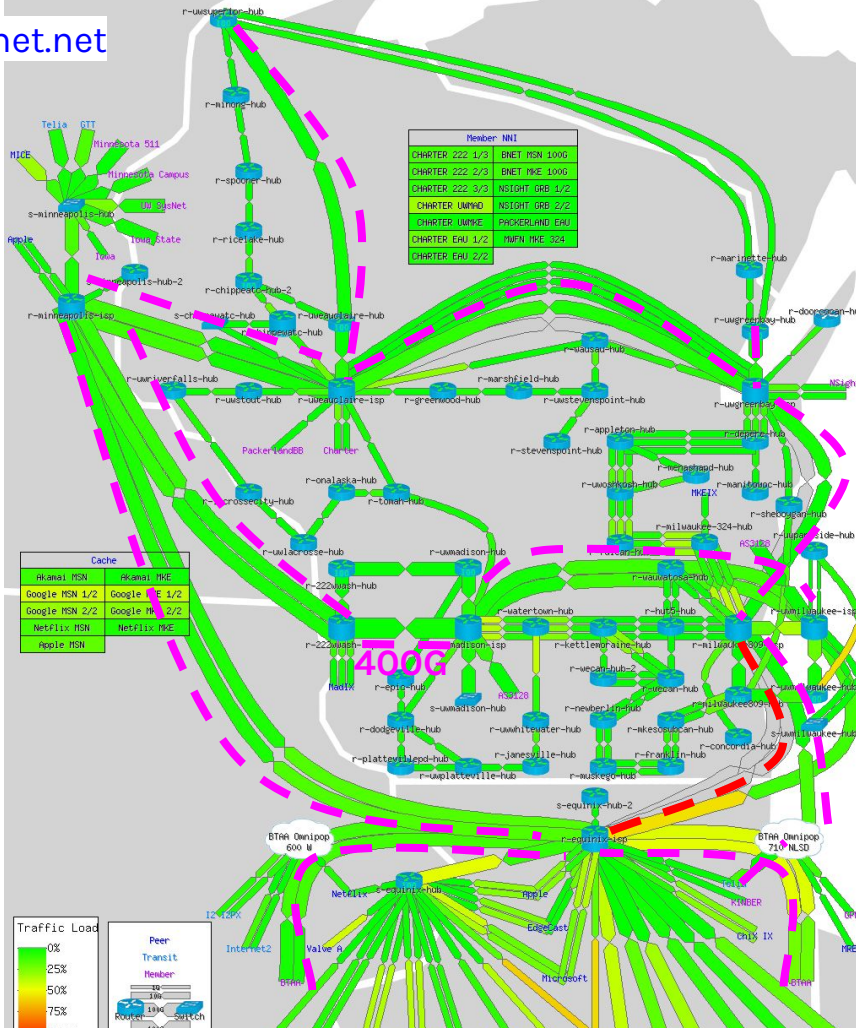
net.net

r-uwsuperior-hub
r-minong-hub
r-spooner-hub
r-ricelake-hub
r-chippewa-hub-2
Telia GTT
MICE
Minnesota 511
Minnesota Campus
UW SysNet
Iowa State
Iowa
s-minneapolis-hub
Apple
minneapolis-hub-2
r-minneapolis-isp
s-chippewatc-hub
r-chippewatc-hub
r-uweauclaire-hub

| Member NNI | |
|---|---|
| CHARTER 222 1/3 | BNET MSN 100G |
| CHARTER 222 2/3 | BNET MKE 100G |
| CHARTER 222 3/3 | NSIGHT GRB 1/2 |
| CHARTER UWMAD | NSIGHT GRB 2/2 |
| CHARTER UWMKE | PACKERLAND EAU |
| CHARTER EAU 1/2 | MWFN MKE 324 |
| CHARTER EAU 2/2 | |

r-marinette-hub
r-doorcounty-hub
r-uwgreenbay-hub
r-wausau-hub
r-marshfield-hub
r-uwriverfalls-hub
r-uwstout-hub
r-uweauclaire-isp
r-greenwood-hub
r-uwstevenspoint-hub
NSight
r-uwgreenbay-isp
PackerlandBB
Charter
r-appleton-hub
r-stevenspoint-hub
r-depere-hub
r-menasha-hub
r-onalaska-hub
r-uwoshkosh-hub
r-manitowoc-hub
r-lacrossecity-hub
r-tomah-hub
MKEIX
r-sheboygan-hub
r-milwaukee-324-hub
r-uwlacrosse-hub
r-uwmadison-hub
AS3128
r-uwparkside-hub

| Cache | |
|---|---|
| Akamai MSN | Akamai MKE |
| Google MSN 1/2 | Google MKE 1/2 |
| Google MSN 2/2 | Google MKE 2/2 |
| Netflix MSN | Netflix MKE |
| Apple MSN | |

r-222wwash-hub
r-wauwatosa-hub
r-uwmilwaukee-isp
r-watertown-hub
r-hut5-hub
r-222wwash-isp
r-madison-isp
r-kettlemoraine-hub
r-milwaukee-809-isp
400G
Madix
r-epic-hub
AS3128
r-wecan-hub-2
r-wecan-hub
r-uwmilwaukee-hub
s-uwmadison-hub
r-newberlin-hub
r-milwaukee-809-hub
r-dodgeville-hub
r-uwwhitewater-hub
r-mkesoutcan-hub
s-uwmilwaukee-hub
r-concordia-hub
r-franklin-hub
r-plattevillepd-hub
r-janesville-hub
r-uwplatteville-hub
r-muskego-hub
s-equinix-hub-2
BTAA Omnipop 600 W
r-equinix-isp
BTAA Omnipop 710 NLSD
Netflix
s-equinix-hub
Apple
Telia
I2 L2PX
EdgeCast
KINBER
Internet2
Valve A
Chix IX
Microsoft
BTAA
BTAA
Traffic Load
0%
25%
50%
75%
Peer
Transit
Member
1G
10G
100G
Router
Switch